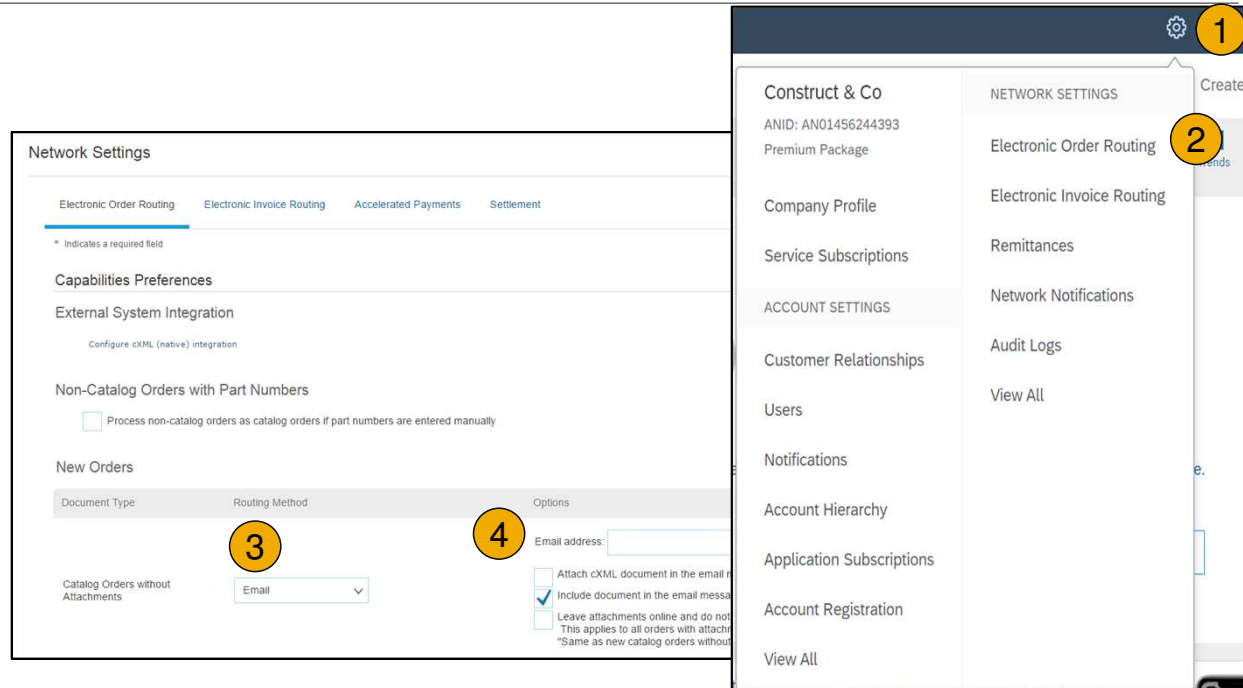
1

Create

2

ends

Construct & Co

ANID: AN01456244393

Premium Package

Company Profile

Service Subscriptions

ACCOUNT SETTINGS

Customer Relationships

Users

Notifications

Account Hierarchy

Application Subscriptions

Account Registration

View All

NETWORK SETTINGS

Electronic Order Routing

Electronic Invoice Routing

Remittances

Network Notifications

Audit Logs

View All

e.

Network Settings

Electronic Order Routing | Electronic Invoice Routing | Accelerated Payments | Settlement

* Indicates a required field

Capabilities Preferences

External System Integration

Configure cXML (native) integration

Non-Catalog Orders with Part Numbers

Process non-catalog orders as catalog orders if part numbers are entered manually

New Orders

| Document Type | Routing Method | Options |
|---|---|---|
| Catalog Orders without Attachments | Email | Email address: |

3

4

Attach cXML document in the email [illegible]

Include document in the email messa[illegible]

Leave attachments online and do not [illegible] This applies to all orders with attachm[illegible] "Same as new catalog orders without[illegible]